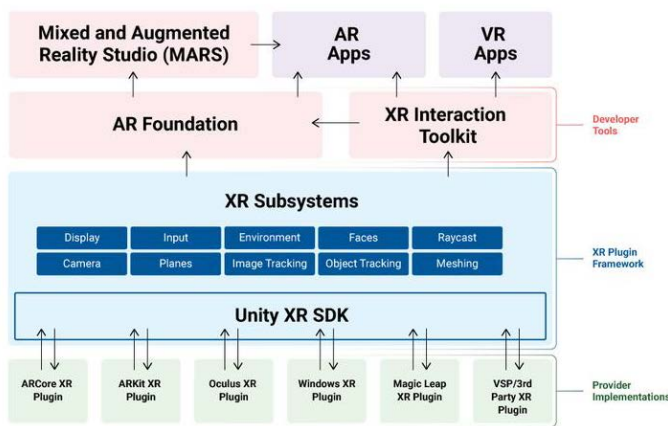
Mixed and Augmented Reality Studio (MARS)

AR Apps

VR Apps

AR Foundation

XR Interaction Toolkit

Developer Tools

XR Subsystems

| Display | Input | Environment | Faces | Raycast |
|---|---|---|---|---|
| Camera | Planes | Image Tracking | Object Tracking | Meshing |

XR Plugin Framework

Unity XR SDK

ARCore XR Plugin

ARKit XR Plugin

Oculus XR Plugin

Windows XR Plugin

Magic Leap XR Plugin

VSP/3rd Party XR Plugin

Provider Implementations